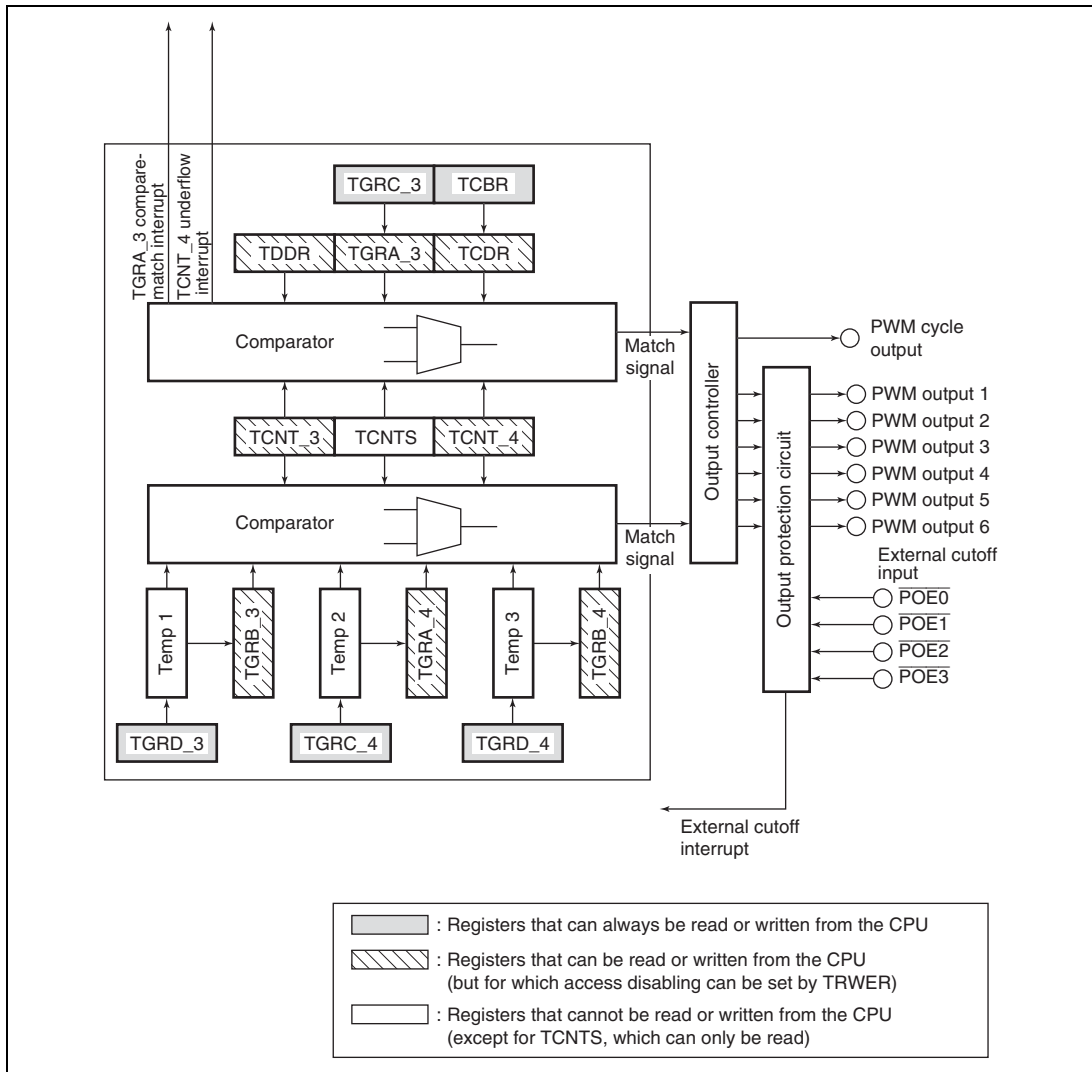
TGRA_3 compare-match interrupt
TCNT_4 underflow interrupt

TGRC_3
TCBR
TDDR
TGRA_3
TCDR

Comparator

Match signal

TCNT_3
TCNTS
TCNT_4

Comparator

Match signal

Temp 1
TGRB_3
Temp 2
TGRA_4
Temp 3
TGRB_4

TGRD_3
TGRC_4
TGRD_4

Output controller

Output protection circuit

PWM cycle output
PWM output 1
PWM output 2
PWM output 3
PWM output 4
PWM output 5
PWM output 6
External cutoff input
$\overline{POE0}$
$\overline{POE1}$
$\overline{POE2}$
$\overline{POE3}$

External cutoff interrupt

: Registers that can always be read or written from the CPU
: Registers that can be read or written from the CPU (but for which access disabling can be set by TRWER)
: Registers that cannot be read or written from the CPU (except for TCNTS, which can only be read)